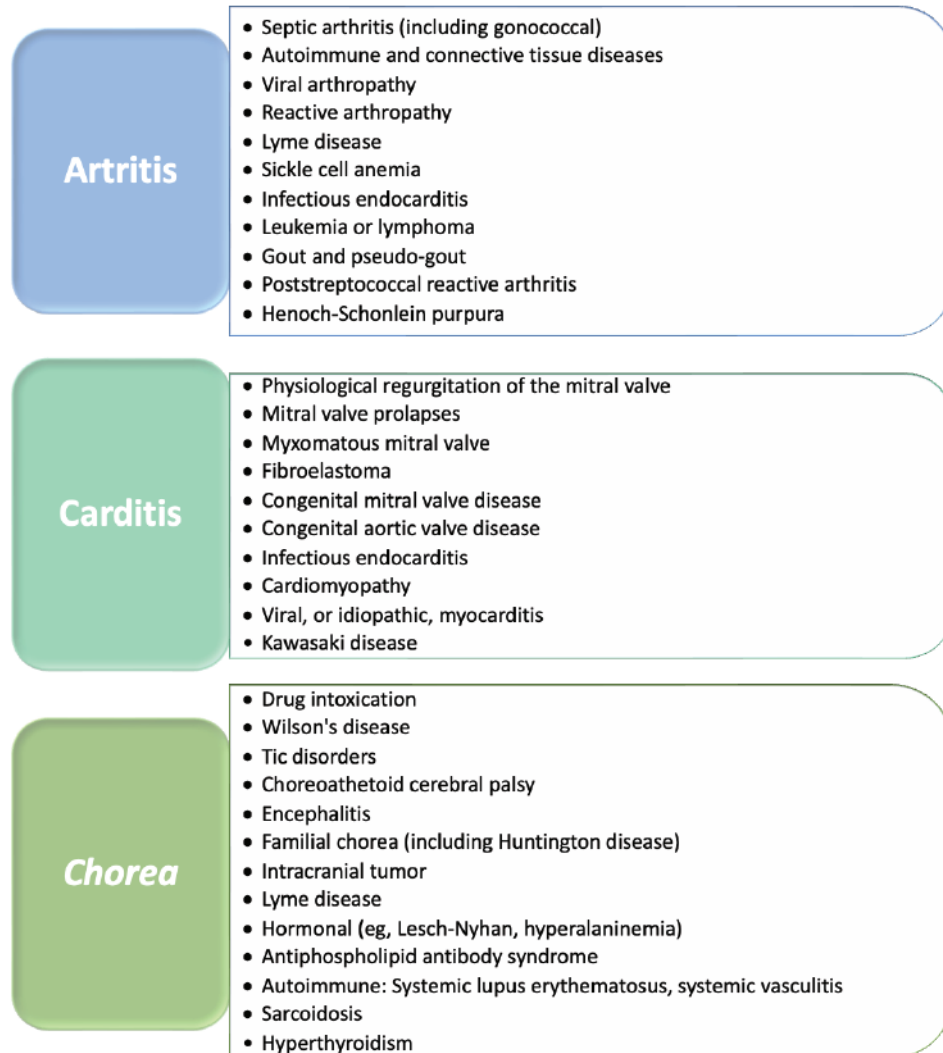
Artritis

- Septic arthritis (including gonococcal)
- Autoimmune and connective tissue diseases
- Viral arthropathy
- Reactive arthropathy
- Lyme disease
- Sickle cell anemia
- Infectious endocarditis
- Leukemia or lymphoma
- Gout and pseudo-gout
- Poststreptococcal reactive arthritis
- Henoch-Schonlein purpura

Carditis

- Physiological regurgitation of the mitral valve
- Mitral valve prolapses
- Myxomatous mitral valve
- Fibroelastoma
- Congenital mitral valve disease
- Congenital aortic valve disease
- Infectious endocarditis
- Cardiomyopathy
- Viral, or idiopathic, myocarditis
- Kawasaki disease

Chorea

- Drug intoxication
- Wilson's disease
- Tic disorders
- Choreoathetoid cerebral palsy
- Encephalitis
- Familial chorea (including Huntington disease)
- Intracranial tumor
- Lyme disease
- Hormonal (eg, Lesch-Nyhan, hyperalaninemia)
- Antiphospholipid antibody syndrome
- Autoimmune: Systemic lupus erythematosus, systemic vasculitis
- Sarcoidosis
- Hyperthyroidism